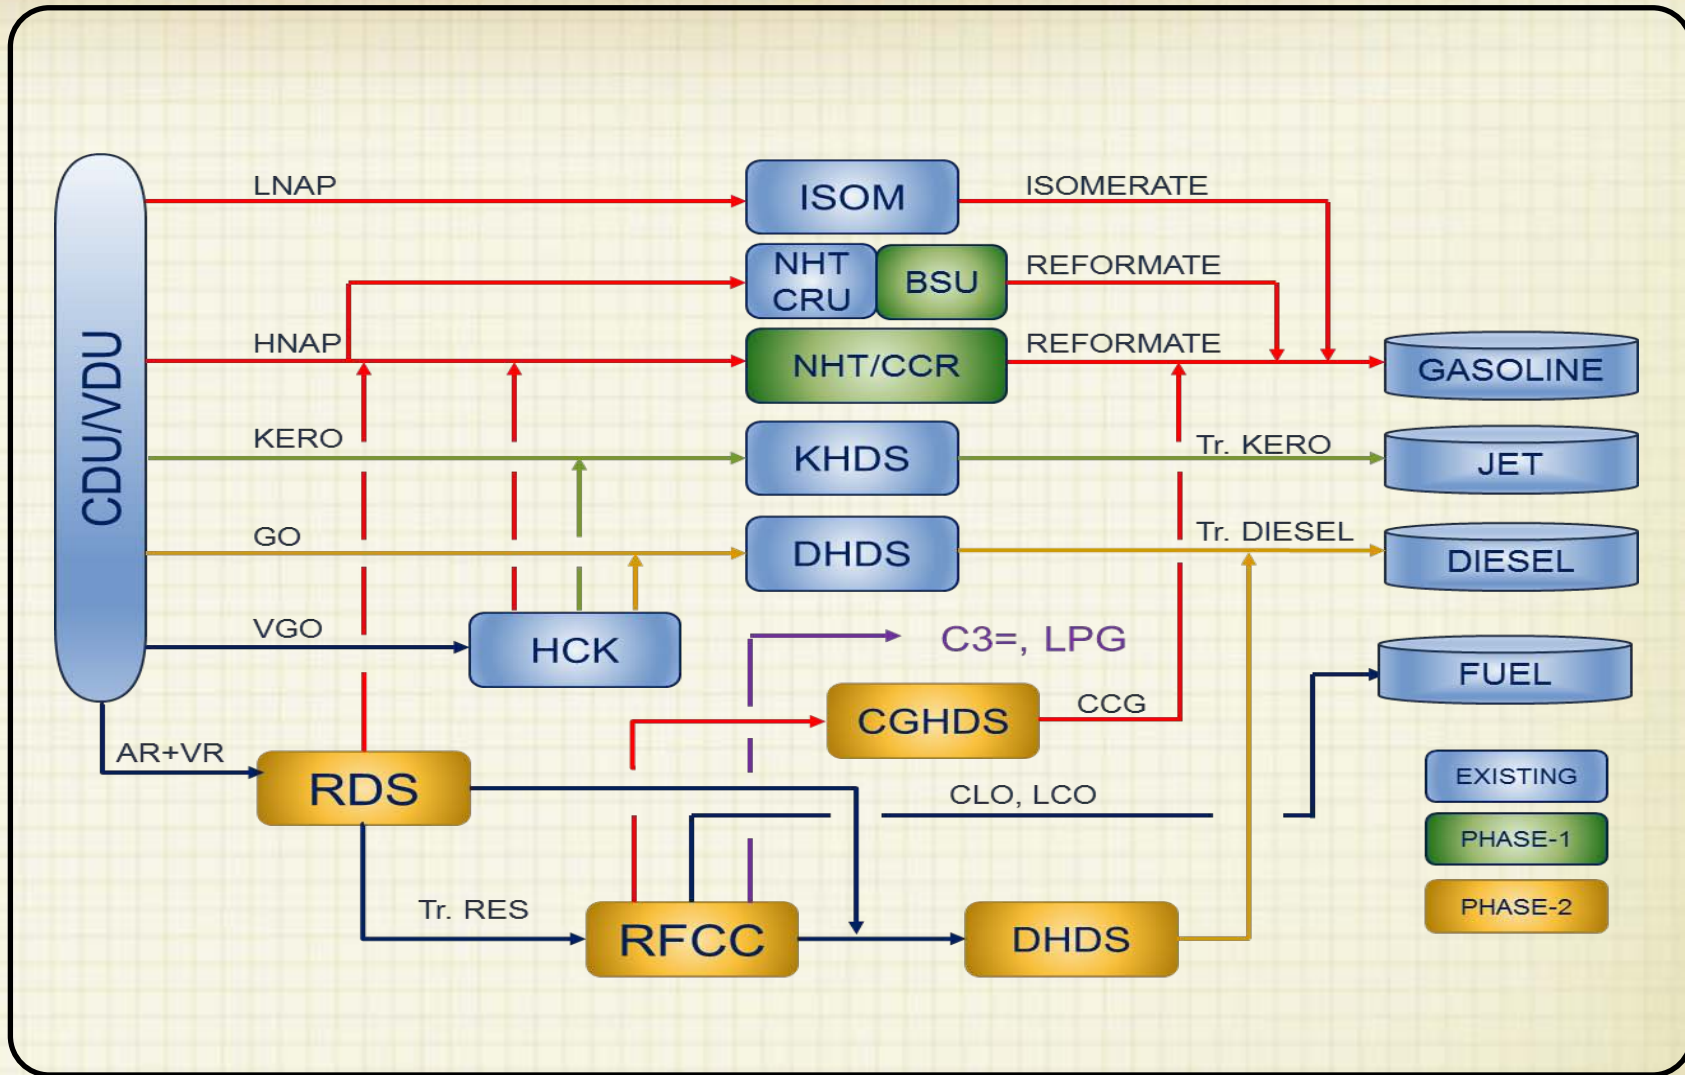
CDU/VDU

LNAP

ISOM

ISOMERATE

NHT
CRU

BSU

REFORMATE

HNAP

NHT/CCR

REFORMATE

GASOLINE

KERO

KHDS

Tr. KERO

JET

GO

DHDS

Tr. DIESEL

DIESEL

VGO

HCK

C3=, LPG

FUEL

CGHDS

CCG

AR+VR

RDS

CLO, LCO

EXISTING

PHASE-1

PHASE-2

Tr. RES

RFCC

DHDS